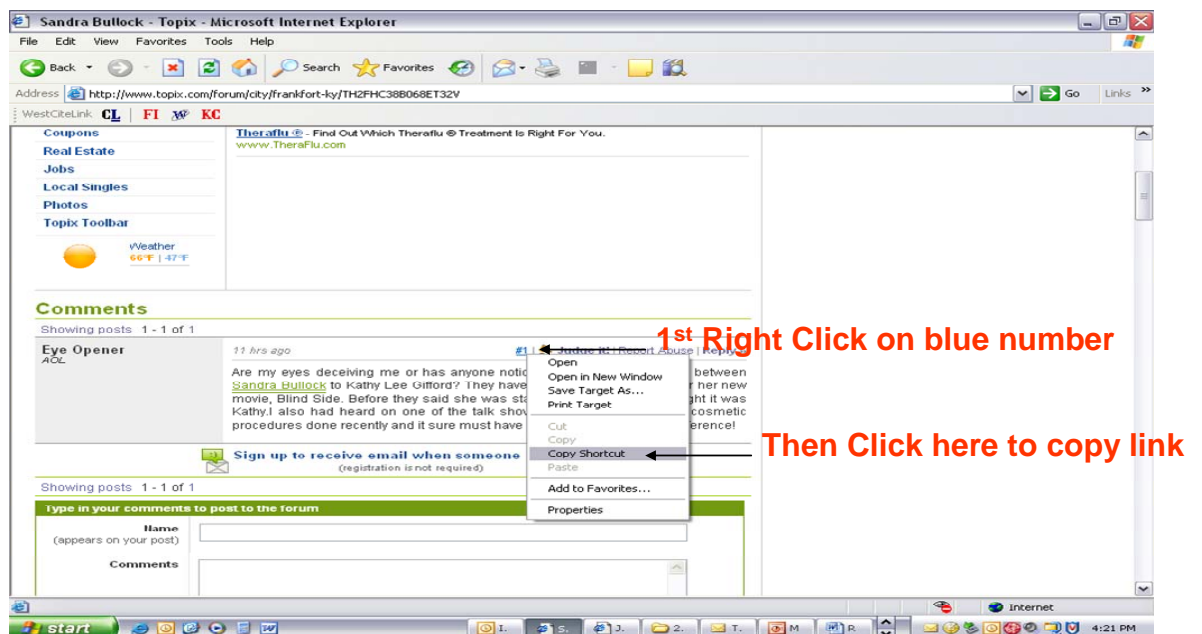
Sandra Bullock - Topix - Microsoft Internet Explorer

File Edit View Favorites Tools Help

Back Search Favorites

Address http://www.topix.com/forum/city/frankfort-ky/TH2FHC38B068ET32V Go Links

WestCiteLink CL | FI KC

Coupons
Real Estate
Jobs
Local Singles
Photos
Topix Toolbar

Weather
66°F | 47°F

Theraflu ® - Find Out Which Theraflu ® Treatment Is Right For You.
www.TheraFlu.com

Comments

Showing posts 1 - 1 of 1

Eye Opener
AOL

11 hrs ago

#1 | Judge it! | Report Abuse | Reply

Are my eyes deceiving me or has anyone notic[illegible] between Sandra Bullock to Kathy Lee Gifford? They have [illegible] r her new movie, Blind Side. Before they said she was sta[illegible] ght it was Kathy.I also had heard on one of the talk show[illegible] cosmetic procedures done recently and it sure must have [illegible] erence!

Open
Open in New Window
Save Target As...
Print Target
Cut
Copy
Copy Shortcut
Paste
Add to Favorites...
Properties

1st Right Click on blue number

Then Click here to copy link

Sign up to receive email when someone
(registration is not required)

Showing posts 1 - 1 of 1

Type in your comments to post to the forum

Name
(appears on your post)

Comments

Internet

start

4:21 PM